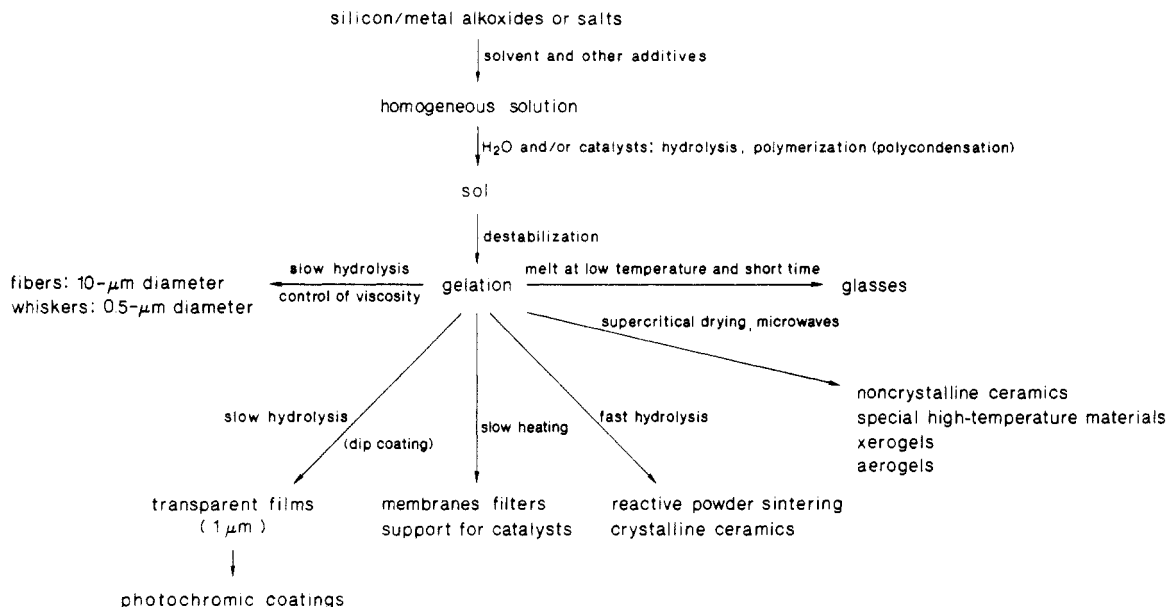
silicon/metal alkoxides or salts

solvent and other additives

homogeneous solution

$H_2O$ and/or catalysts: hydrolysis, polymerization (polycondensation)

sol

destabilization

fibers: 10-$\mu$m diameter
whiskers: 0.5-$\mu$m diameter

slow hydrolysis
control of viscosity

gelation

melt at low temperature and short time

glasses

supercritical drying, microwaves

noncrystalline ceramics
special high-temperature materials
xerogels
aerogels

slow hydrolysis
(dip coating)

slow heating

fast hydrolysis

transparent films
(1 $\mu$m)

membranes filters
support for catalysts

reactive powder sintering
crystalline ceramics

photochromic coatings